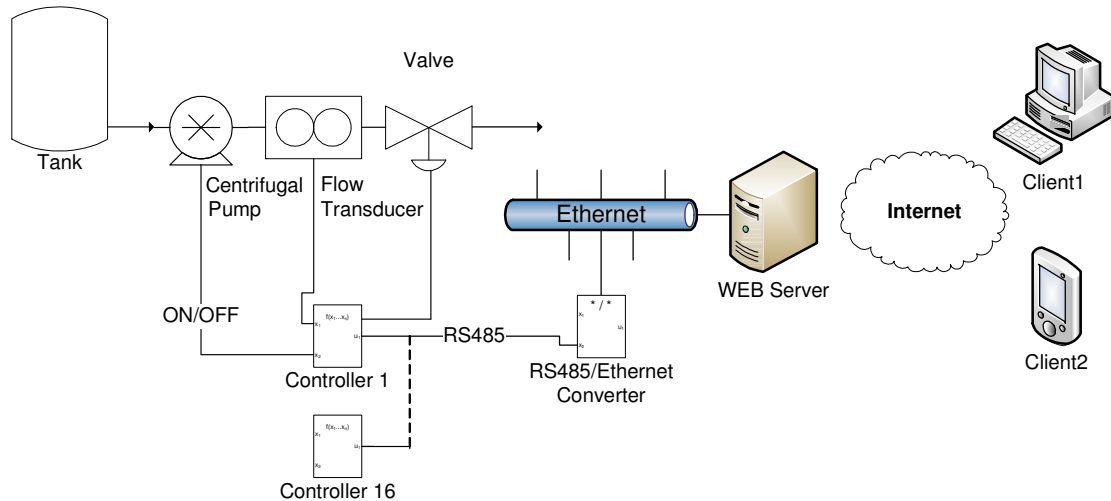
Valve

Tank

Centrifugal Pump

Flow Transducer

Ethernet

Internet

Client1

WEB Server

Client2

ON/OFF

$f(x_1...x_n)$

$x_1$

$u_1$

$x_2$

RS485

$*/*$

$x_1$

$u_1$

$x_2$

Controller 1

RS485/Ethernet Converter

$f(x_1...x_n)$

$x_1$

$u_1$

$x_2$

Controller 16